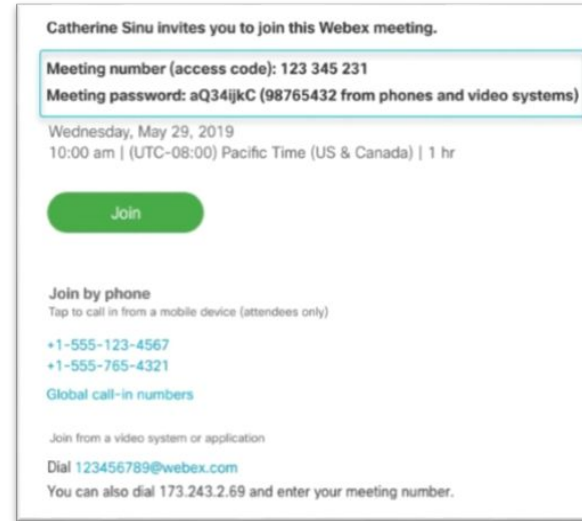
Catherine Sinu invites you to join this Webex meeting.

Meeting number (access code): 123 345 231
Meeting password: aQ34ijkC (98765432 from phones and video systems)

Wednesday, May 29, 2019
10:00 am | (UTC-08:00) Pacific Time (US & Canada) | 1 hr

Join

Join by phone
Tap to call in from a mobile device (attendees only)

+1-555-123-4567
+1-555-765-4321
Global call-in numbers

Join from a video system or application

Dial 123456789@webex.com
You can also dial 173.243.2.69 and enter your meeting number.